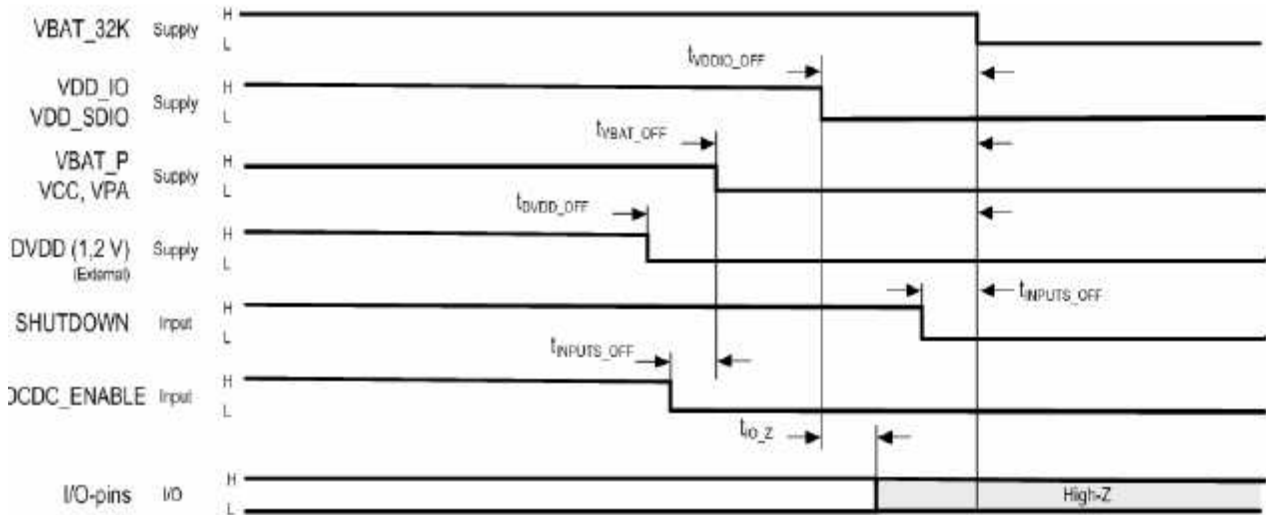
VBAT_32K Supply H L

$t_{VDDIO\_OFF}$

VDD_IO VDD_SDIO Supply H L

$t_{VBAT\_OFF}$

VBAT_P VCC, VPA Supply H L

$t_{DVDD\_OFF}$

DVDD (1,2 V) (External) Supply H L

$t_{INPUTS\_OFF}$

SHUTDOWN Input H L

$t_{INPUTS\_OFF}$

DCDC_ENABLE Input H L

$t_{IO\_Z}$

I/O-pins I/O H L

High-Z